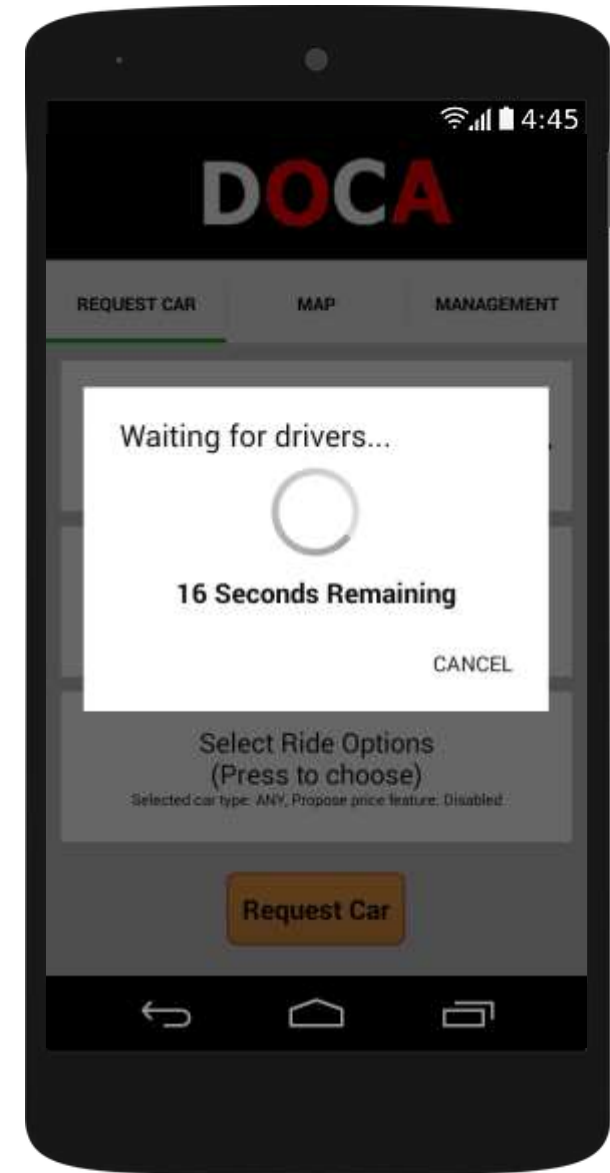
4:45

DOCA

REQUEST CAR
MAP
MANAGEMENT

Waiting for drivers...

16 Seconds Remaining

CANCEL

Select Ride Options
(Press to choose)
Selected car type: ANY, Propose price feature: Disabled

Request Car